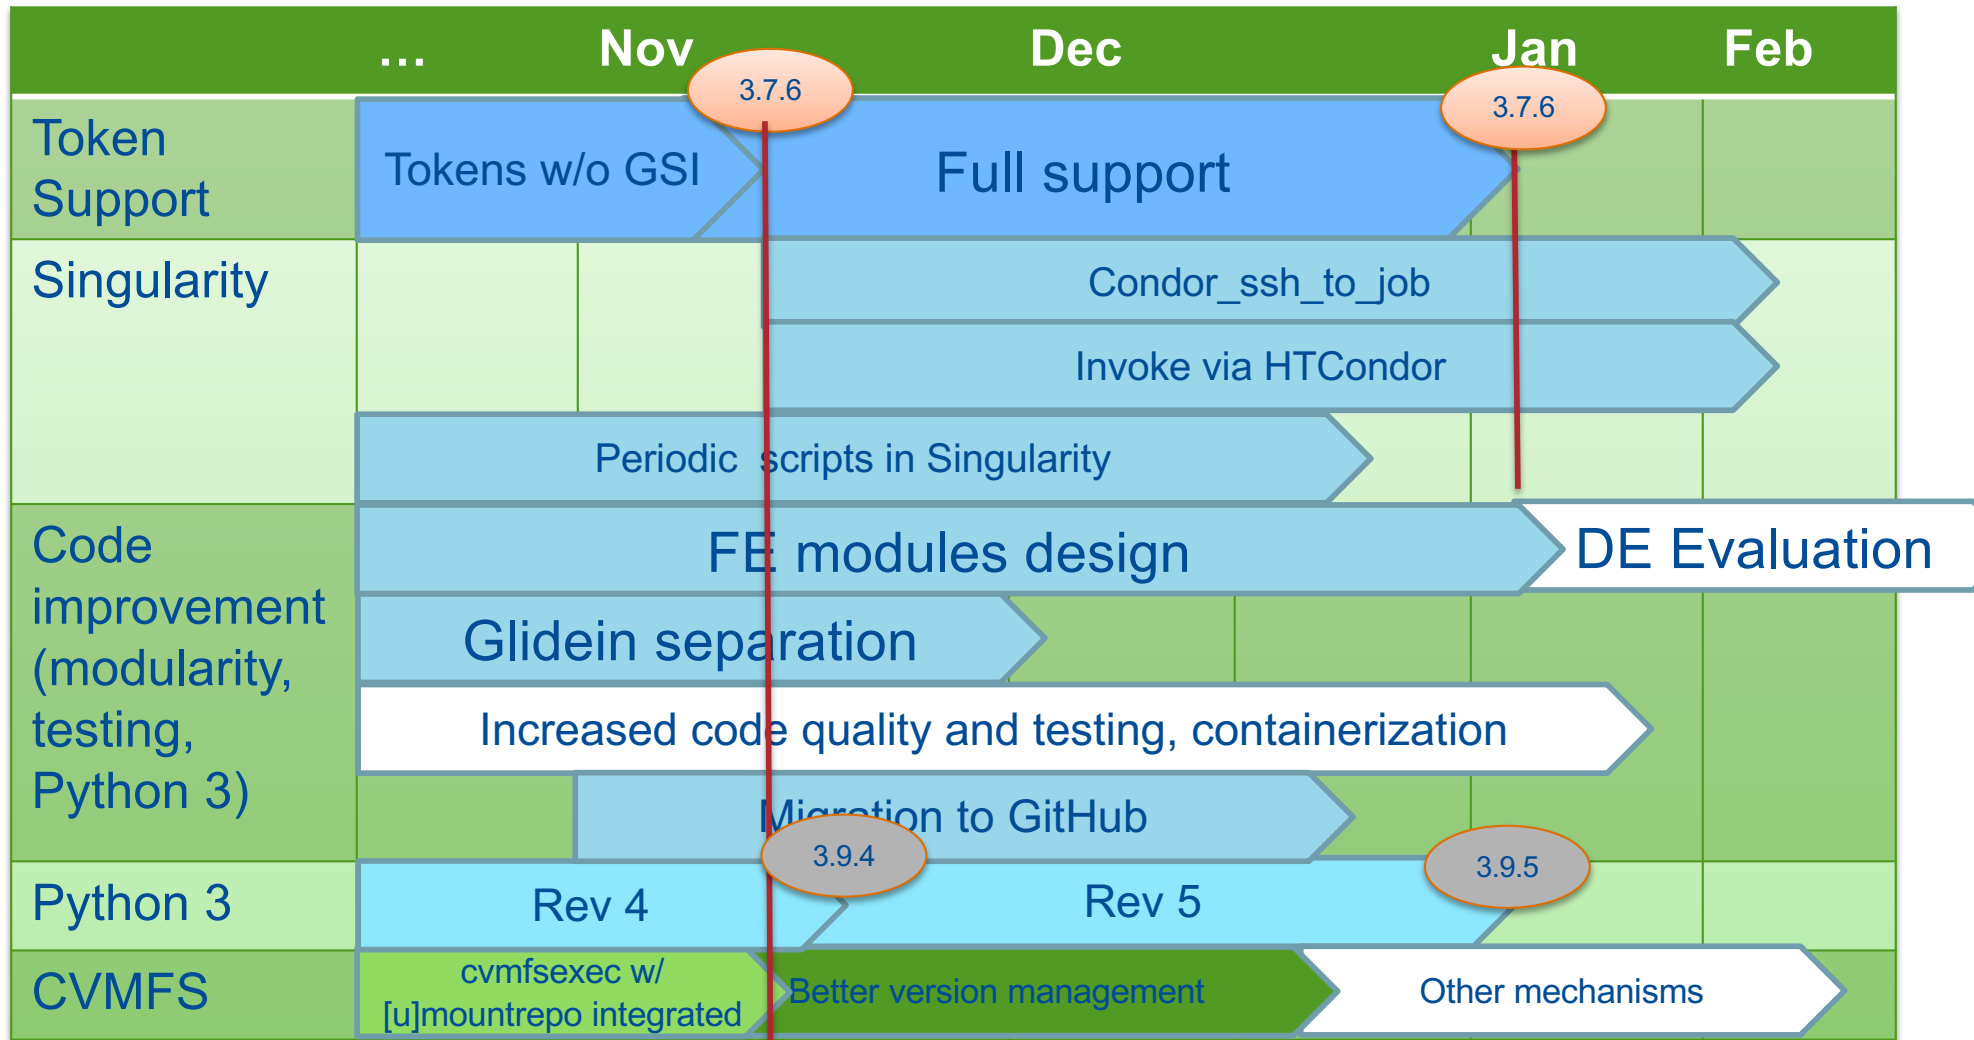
| | … | Nov | Dec | Jan | Feb |
|---|---|---|---|---|---|
| Token Support | Tokens w/o GSI | 3.7.6 | Full support | 3.7.6 | |
| Singularity | | | Condor_ssh_to_job | | |
| | | | Invoke via HTCondor | | |
| | Periodic scripts in Singularity | | | | |
| Code improvement (modularity, testing, Python 3) | FE modules design | | | DE Evaluation | |
| | Glidein separation | | | | |
| | Increased code quality and testing, containerization | | | | |
| | | Migration to GitHub | | | |
| Python 3 | Rev 4 | 3.9.4 | Rev 5 | 3.9.5 | |
| CVMFS | cvmfsexec w/ [u]mountrepo integrated | | Better version management | Other mechanisms | |